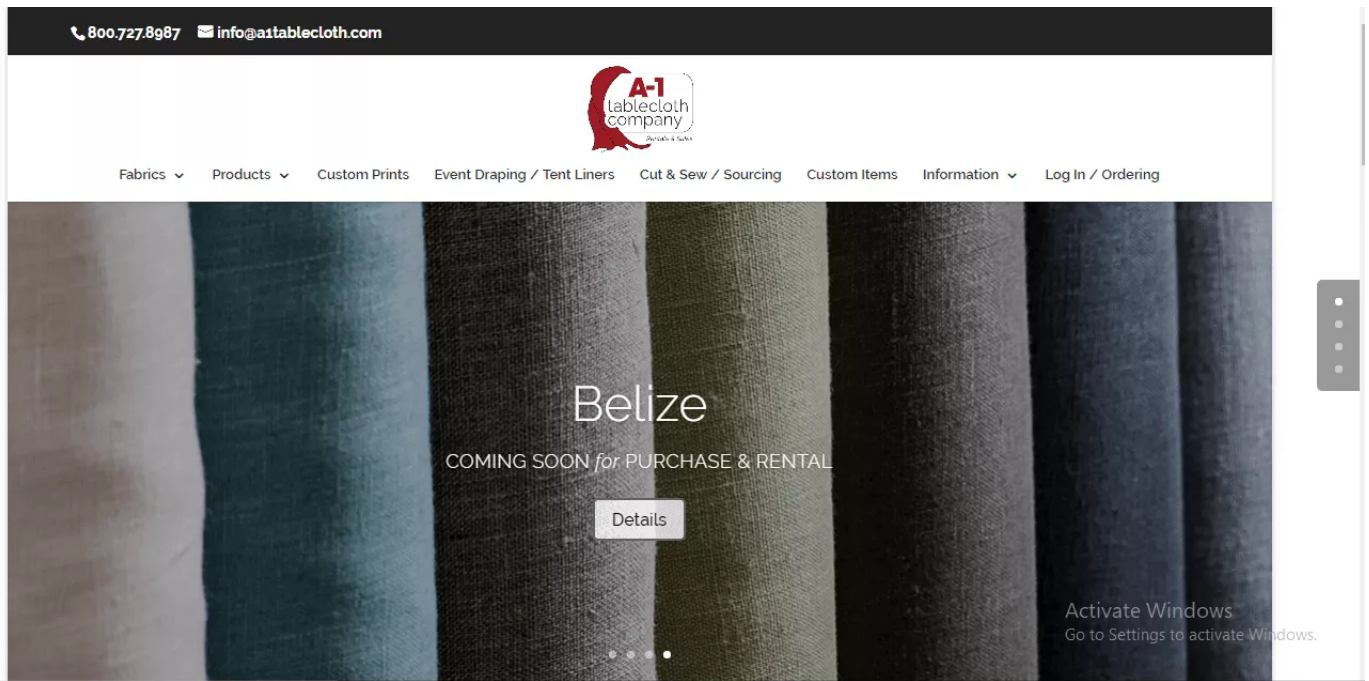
800.727.8987 info@a1tablecloth.com

A-1 tablecloth company Rentals & Sales

Fabrics Products Custom Prints Event Draping / Tent Liners Cut & Sew / Sourcing Custom Items Information Log In / Ordering

Belize

COMING SOON *for* PURCHASE & RENTAL

Details

Activate Windows
Go to Settings to activate Windows.